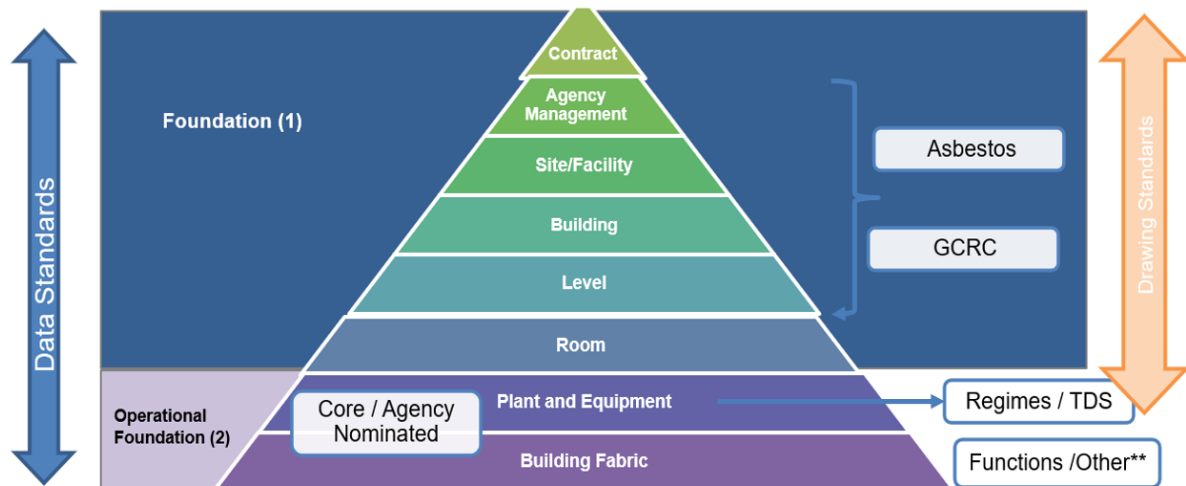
Data Standards

Foundation (1)

Contract

Agency Management

Site/Facility

Building

Level

Room

Asbestos

GCRC

Drawing Standards

Operational Foundation (2)

Core / Agency Nominated

Plant and Equipment

Regimes / TDS

Building Fabric

Functions /Other**